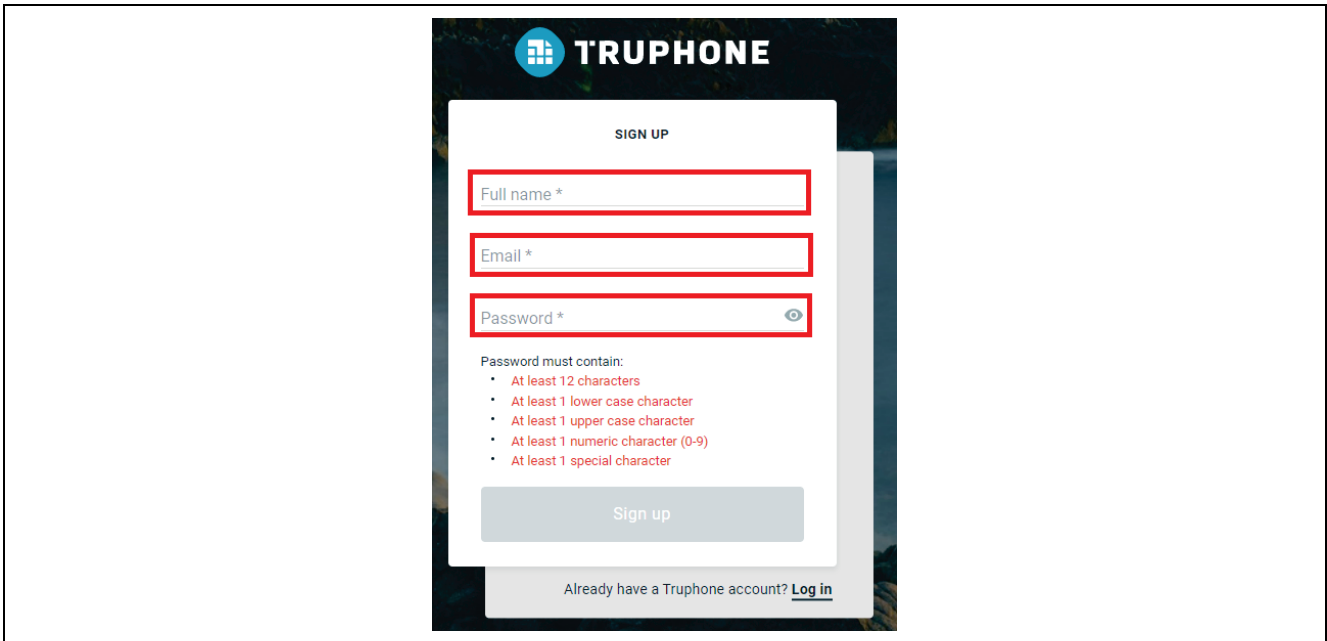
TRUPHONE

SIGN UP

Full name *

Email *

Password *

Password must contain:
- At least 12 characters
- At least 1 lower case character
- At least 1 upper case character
- At least 1 numeric character (0-9)
- At least 1 special character

Sign up

Already have a Truphone account? Log in